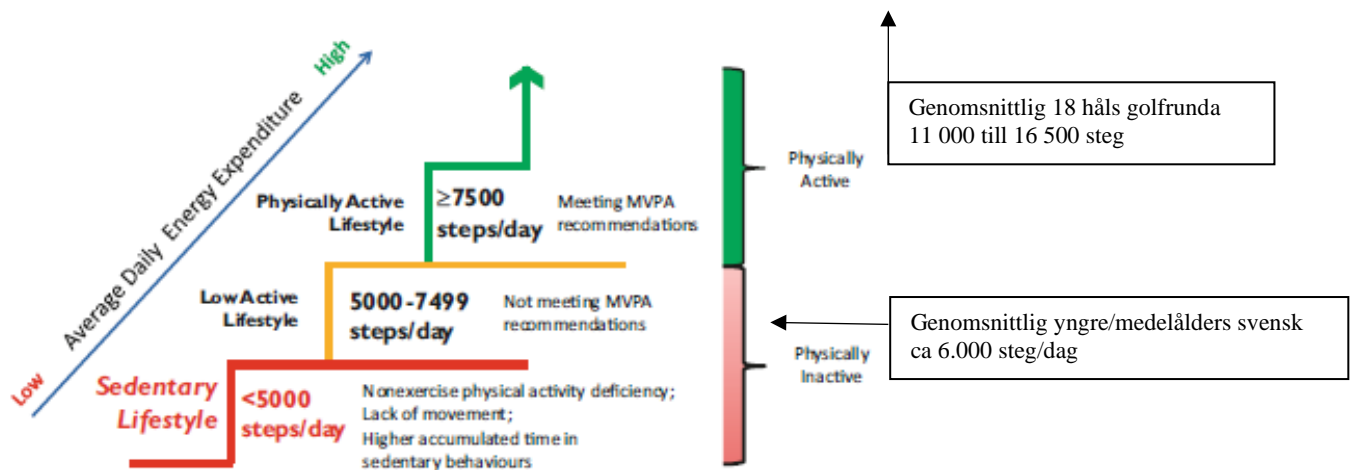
Low Average Daily Energy Expenditure High

Physically Active Lifestyle

$\geq$7500 steps/day

Meeting MVPA recommendations

Low Active Lifestyle

5000-7499 steps/day

Not meeting MVPA recommendations

Sedentary Lifestyle

<5000 steps/day

Nonexercise physical activity deficiency; Lack of movement; Higher accumulated time in sedentary behaviours

Physically Active

Physically Inactive

Genomsnittlig 18 håls golfrunda
11 000 till 16 500 steg

Genomsnittlig yngre/medelålders svensk
ca 6.000 steg/dag